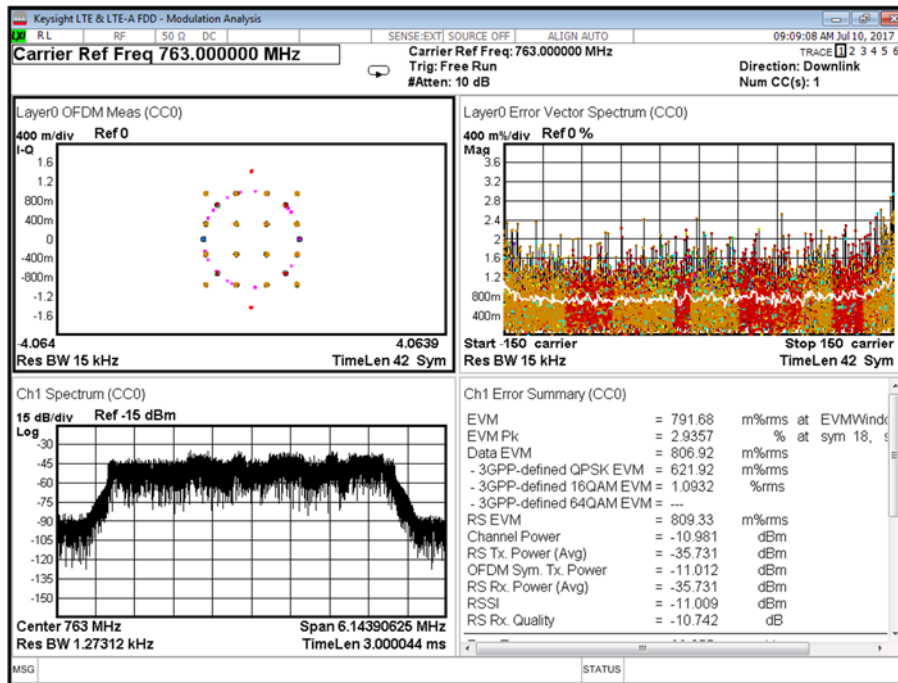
Keysight LTE & LTE-A FDD - Modulation Analysis

RL | RF | 50 Ω DC | SENSE:EXT | SOURCE OFF | ALIGN AUTO | 09:09:08 AM Jul 10, 2017

Carrier Ref Freq 763.000000 MHz

Carrier Ref Freq: 763.000000 MHz
Trig: Free Run
#Atten: 10 dB

TRACE 1 2 3 4 5 6
Direction: Downlink
Num CC(s): 1

Layer0 OFDM Meas (CC0)

400 m/div Ref 0
I-Q
1.6
1.2
800m
400m
0
-400m
-800m
-1.2
-1.6
-4.064
4.0639
Res BW 15 kHz
TimeLen 42 Sym

Layer0 Error Vector Spectrum (CC0)

400 m%/div Ref 0 %
Mag
3.6
3.2
2.8
2.4
2
1.6
1.2
800m
400m
Start -150 carrier
Stop 150 carrier
Res BW 15 kHz
TimeLen 42 Sym

Ch1 Spectrum (CC0)

15 dB/div Ref -15 dBm
Log
-30
-45
-60
-75
-90
-105
-120
-135
-150
Center 763 MHz
Span 6.14390625 MHz
Res BW 1.27312 kHz
TimeLen 3.000044 ms

Ch1 Error Summary (CC0)

| | | | |
|---|---|---|---|
| EVM | = 791.68 | m%rms | at EVMWind |
| EVM Pk | = 2.9357 | % | at sym 18, |
| Data EVM | = 806.92 | m%rms | |
| - 3GPP-defined QPSK EVM | = 621.92 | m%rms | |
| - 3GPP-defined 16QAM EVM | = 1.0932 | %rms | |
| - 3GPP-defined 64QAM EVM | = --- | | |
| RS EVM | = 809.33 | m%rms | |
| Channel Power | = -10.981 | dBm | |
| RS Tx. Power (Avg) | = -35.731 | dBm | |
| OFDM Sym. Tx. Power | = -11.012 | dBm | |
| RS Rx. Power (Avg) | = -35.731 | dBm | |
| RSSI | = -11.009 | dBm | |
| RS Rx. Quality | = -10.742 | dB | |

MSG
STATUS